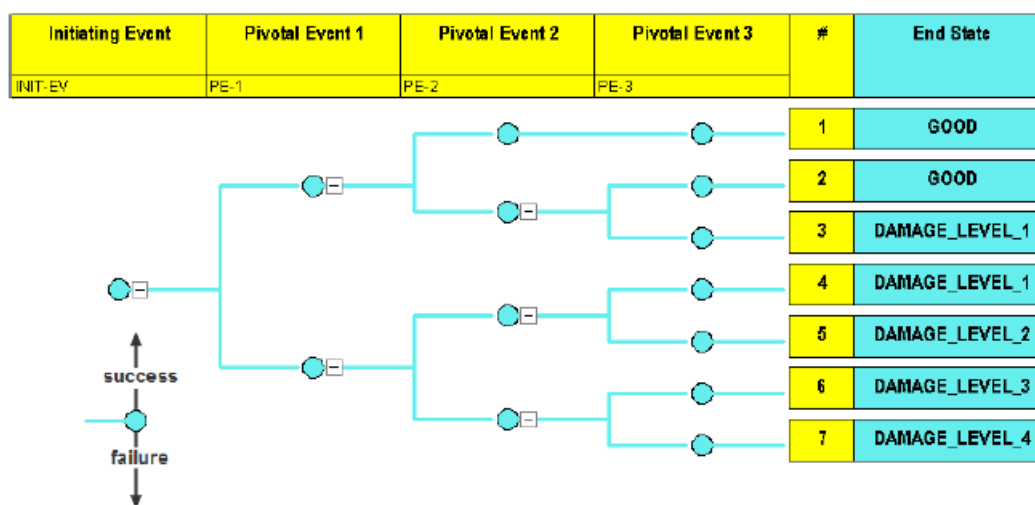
| Initiating Event | Pivotal Event 1 | Pivotal Event 2 | Pivotal Event 3 | # | End State |
|---|---|---|---|---|---|
| INIT-EV | PE-1 | PE-2 | PE-3 | | |

| # | End State |
|---|---|
| 1 | GOOD |
| 2 | GOOD |
| 3 | DAMAGE_LEVEL_1 |
| 4 | DAMAGE_LEVEL_1 |
| 5 | DAMAGE_LEVEL_2 |
| 6 | DAMAGE_LEVEL_3 |
| 7 | DAMAGE_LEVEL_4 |

success

failure